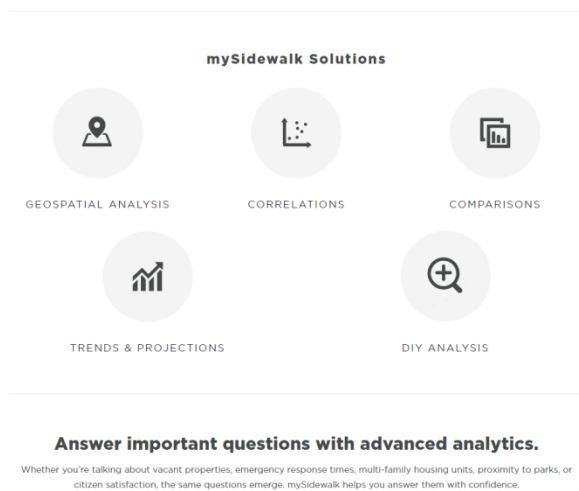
mySidewalk Solutions

GEOSPATIAL ANALYSIS

CORRELATIONS

COMPARISONS

TRENDS & PROJECTIONS

DIY ANALYSIS

Answer important questions with advanced analytics.

Whether you're talking about vacant properties, emergency response times, multi-family housing units, proximity to parks, or citizen satisfaction, the same questions emerge. mySidewalk helps you answer them with confidence.